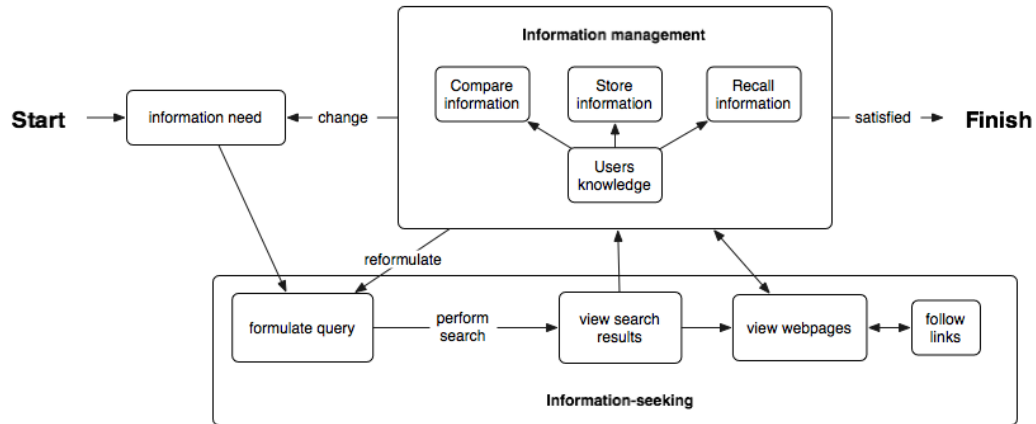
Information management

Compare information

Store information

Recall information

Users knowledge

Start

information need

change

satisfied

Finish

reformulate

formulate query

perform search

view search results

view webpages

follow links

Information-seeking